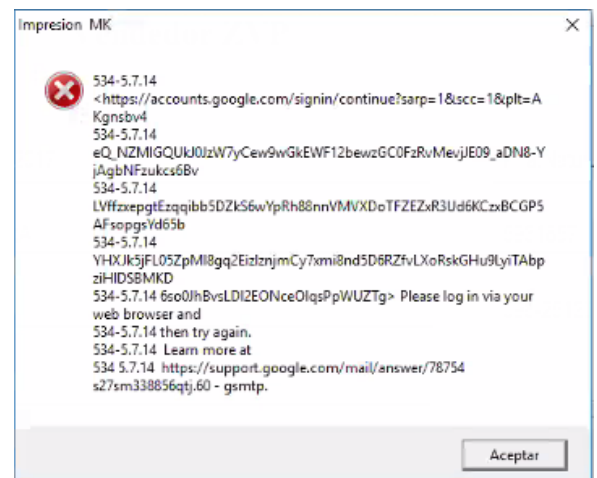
Impresion MK

534-5.7.14
<https://accounts.google.com/signin/continue?sarp=1&scc=1&plt=AKgnsbv4
534-5.7.14
eQ_NZMlGQUkJ0JzW7yCew9wGkEWF12bewzGC0FzRvMevjJE09_aDN8-YjAgbNFzukcs6Bv
534-5.7.14
LVffzxepgtEzqqibb5DZkS6wYpRh88nnVMVXDoTFZEZxR3Ud6KCzxBCGP5AFsopgsYd65b
534-5.7.14
YHXJk5jFL05ZpMl8gq2EizlznjmCy7xmi8nd5D6RZfvLXoRskGHu9LyiTAbpziHIDSBMKD
534-5.7.14 6so0JhBvsLDI2EONceOlqsPpWUZTg> Please log in via your web browser and
534-5.7.14 then try again.
534-5.7.14 Learn more at
534 5.7.14 https://support.google.com/mail/answer/78754 s27sm338856qtj.60 - gsmtp.

Aceptar